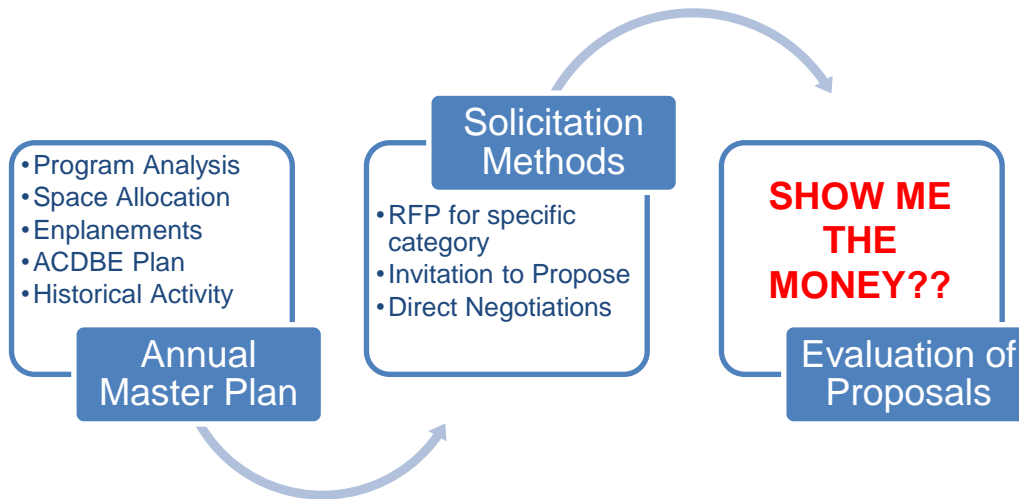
• Program Analysis
• Space Allocation
• Enplanements
• ACDBE Plan
• Historical Activity

Annual Master Plan

Solicitation Methods

• RFP for specific category
• Invitation to Propose
• Direct Negotiations

SHOW ME THE MONEY??

Evaluation of Proposals